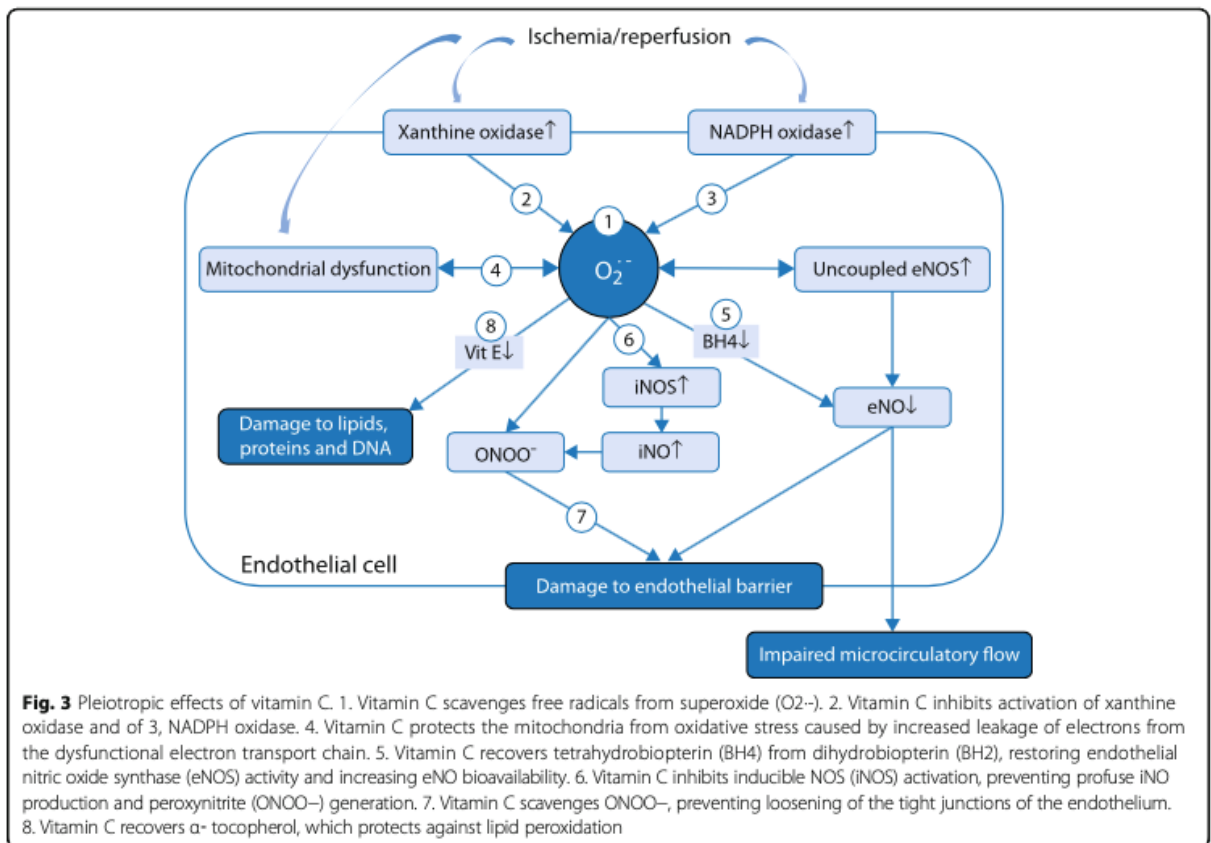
Ischemia/reperfusion

Xanthine oxidase↑

NADPH oxidase↑

2

3

1

Mitochondrial dysfunction

4

$O_2^{\cdot -}$

Uncoupled eNOS↑

8

Vit E↓

6

5

BH4↓

iNOS↑

Damage to lipids, proteins and DNA

eNO↓

ONOO⁻

iNO↑

7

Endothelial cell

Damage to endothelial barrier

Impaired microcirculatory flow

**Fig. 3** Pleiotropic effects of vitamin C. 1. Vitamin C scavenges free radicals from superoxide (O2·-). 2. Vitamin C inhibits activation of xanthine oxidase and of 3, NADPH oxidase. 4. Vitamin C protects the mitochondria from oxidative stress caused by increased leakage of electrons from the dysfunctional electron transport chain. 5. Vitamin C recovers tetrahydrobiopterin (BH4) from dihydrobiopterin (BH2), restoring endothelial nitric oxide synthase (eNOS) activity and increasing eNO bioavailability. 6. Vitamin C inhibits inducible NOS (iNOS) activation, preventing profuse iNO production and peroxynitrite (ONOO−) generation. 7. Vitamin C scavenges ONOO−, preventing loosening of the tight junctions of the endothelium. 8. Vitamin C recovers α- tocopherol, which protects against lipid peroxidation